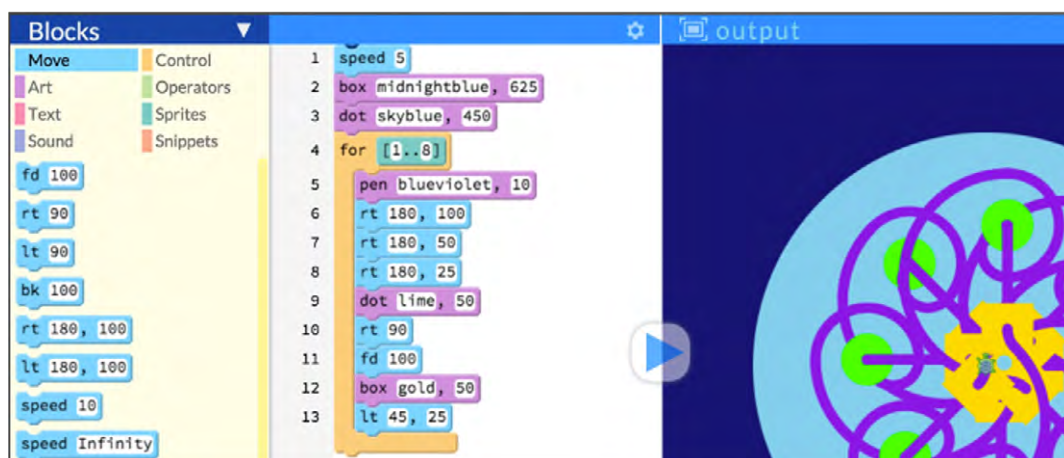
Blocks ▼

Move
Control
Art
Operators
Text
Sprites
Sound
Snippets

fd 100
rt 90
lt 90
bk 100
rt 180, 100
lt 180, 100
speed 10
speed Infinity

1 speed 5
2 box midnightblue, 625
3 dot skyblue, 450
4 for [1..8]
5 pen blueviolet, 10
6 rt 180, 100
7 rt 180, 50
8 rt 180, 25
9 dot lime, 50
10 rt 90
11 fd 100
12 box gold, 50
13 lt 45, 25

output